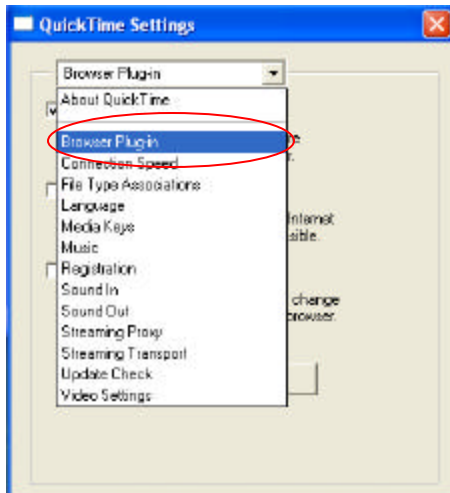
QuickTime Settings

Browser Plug-in

About QuickTime

Browser Plug-in
Connection Speed
File Type Associations
Language
Media Keys
Music
Registration
Sound In
Sound Out
Streaming Proxy
Streaming Transport
Update Check
Video Settings

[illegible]e
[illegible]r.

Internet
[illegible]sible.

change
browser.